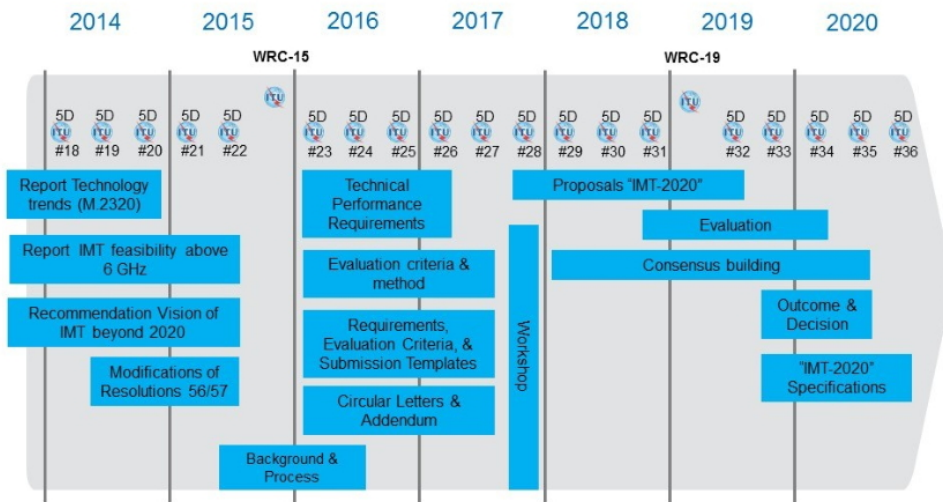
2014 2015 2016 2017 2018 2019 2020

WRC-15

WRC-19

5D #18
5D #19
5D #20
5D #21
5D #22
5D #23
5D #24
5D #25
5D #26
5D #27
5D #28
5D #29
5D #30
5D #31
5D #32
5D #33
5D #34
5D #35
5D #36

Report Technology trends (M.2320)

Report IMT feasibility above 6 GHz

Recommendation Vision of IMT beyond 2020

Modifications of Resolutions 56/57

Technical Performance Requirements

Evaluation criteria & method

Requirements, Evaluation Criteria, & Submission Templates

Circular Letters & Addendum

Background & Process

Workshop

Proposals "IMT-2020"

Evaluation

Consensus building

Outcome & Decision

"IMT-2020" Specifications